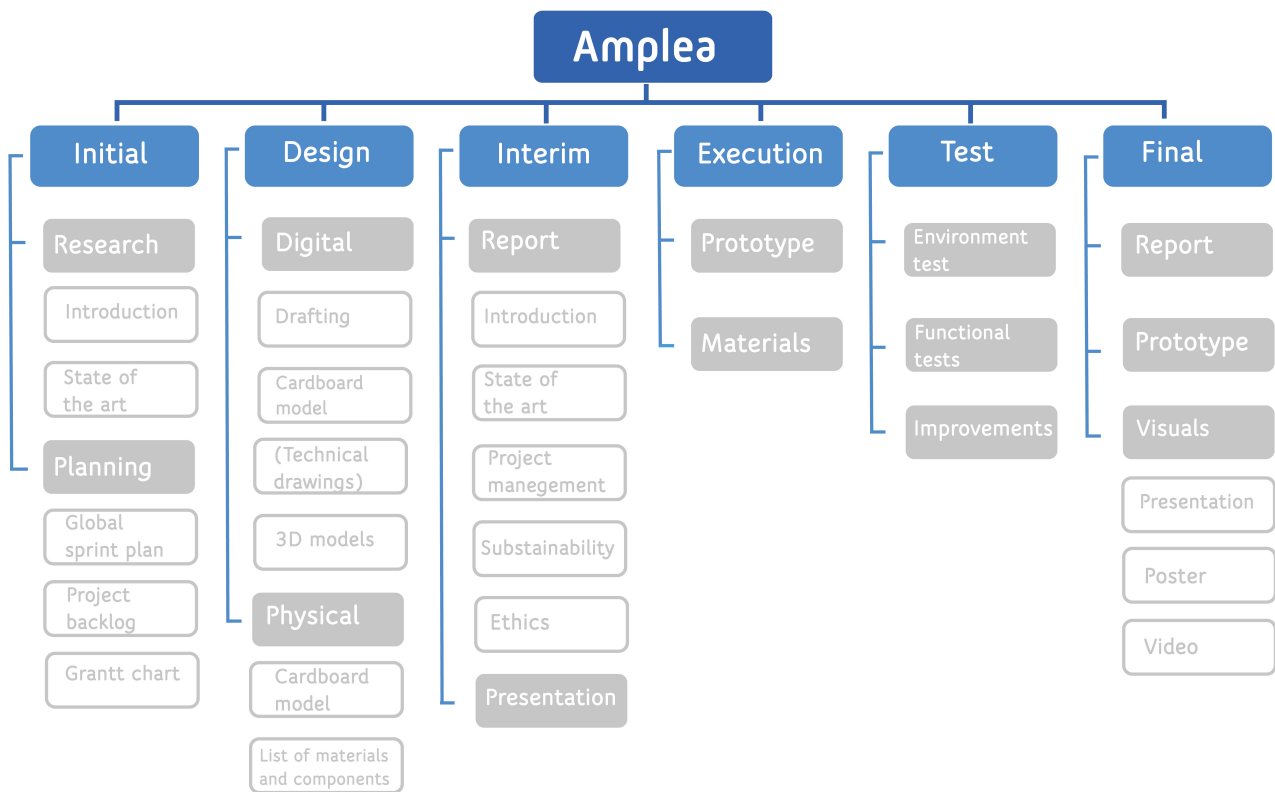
Amplea

Initial

Research

Introduction

State of the art

Planning

Global sprint plan

Project backlog

Grantt chart

Design

Digital

Drafting

Cardboard model

(Technical drawings)

3D models

Physical

Cardboard model

List of materials and components

Interim

Report

Introduction

State of the art

Project manegement

Substainability

Ethics

Presentation

Execution

Prototype

Materials

Test

Environment test

Functional tests

Improvements

Final

Report

Prototype

Visuals

Presentation

Poster

Video